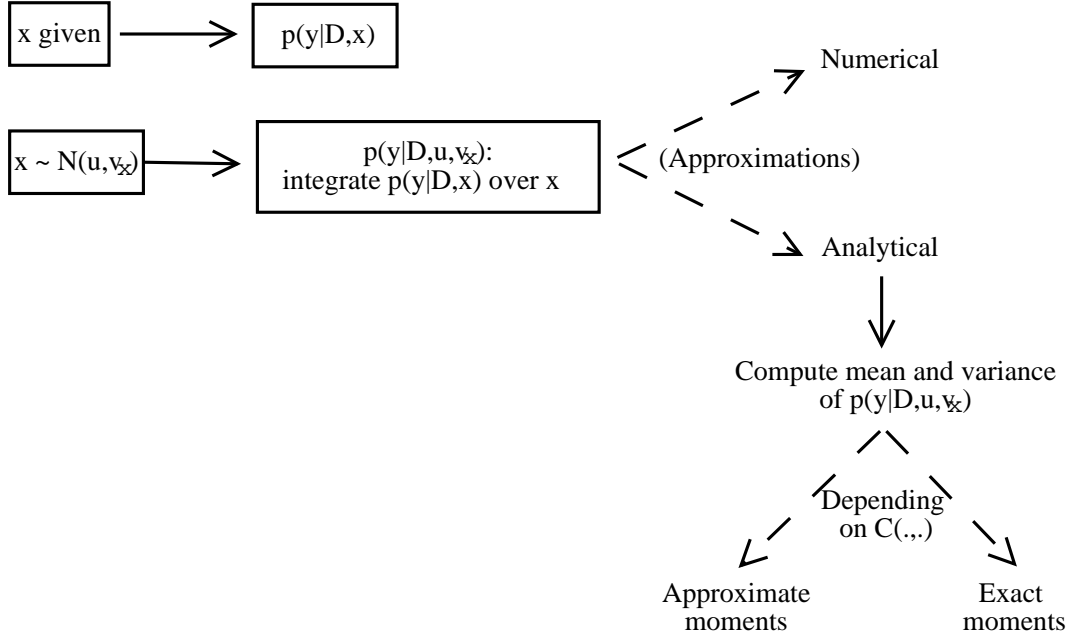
x given

p(y|D,x)

Numerical

x ~ N(u,$v_x$)

p(y|D,u,$v_x$): integrate p(y|D,x) over x

(Approximations)

Analytical

Compute mean and variance of p(y|D,u,$v_x$)

Depending on C(.,.)

Approximate moments

Exact moments